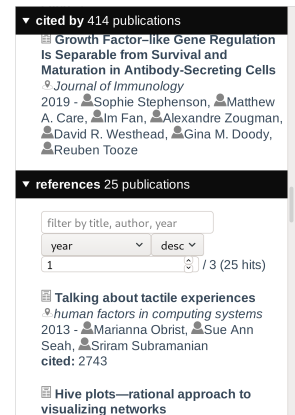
▼ cited by 414 publications

Growth Factor–like Gene Regulation Is Separable from Survival and Maturation in Antibody-Secreting Cells
Journal of Immunology
2019 - Sophie Stephenson, Matthew A. Care, Im Fan, Alexandre Zougman, David R. Westhead, Gina M. Doody, Reuben Tooze

▼ references 25 publications

filter by title, author, year
year
desc
1
/ 3 (25 hits)

Talking about tactile experiences
human factors in computing systems
2013 - Marianna Obrist, Sue Ann Seah, Sriram Subramanian
cited: 2743

Hive plots—rational approach to visualizing networks